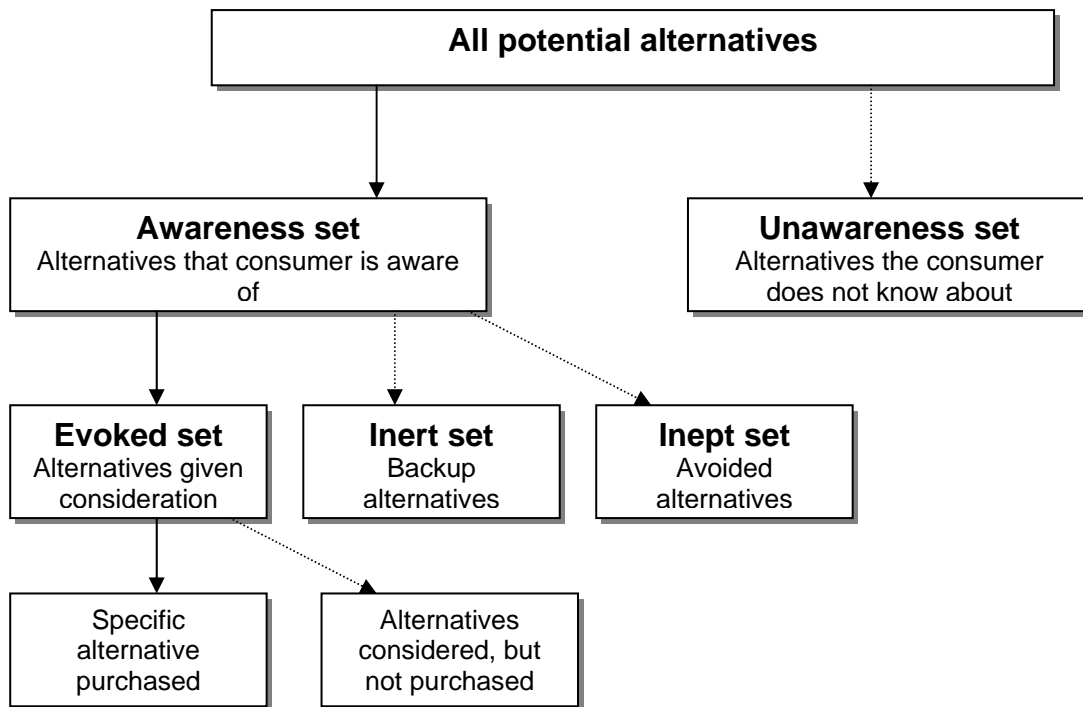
All potential alternatives

Awareness set
Alternatives that consumer is aware of

Unawareness set
Alternatives the consumer does not know about

Evoked set
Alternatives given consideration

Inert set
Backup alternatives

Inept set
Avoided alternatives

Specific alternative purchased

Alternatives considered, but not purchased